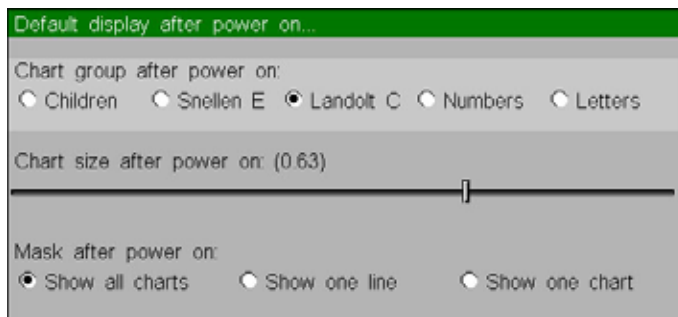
Default display after power on...

Chart group after power on:
Children Snellen E Landolt C Numbers Letters

Chart size after power on: (0.63)

Mask after power on:
Show all charts Show one line Show one chart